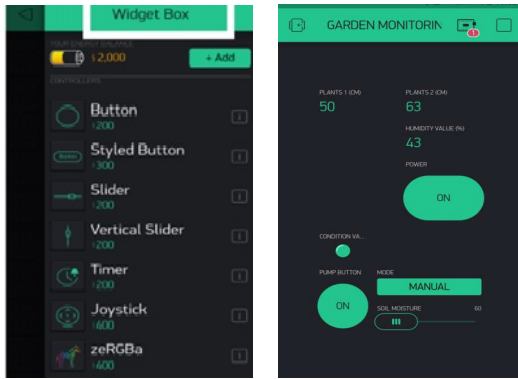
Widget Box

YOUR ENERGY BALANCE
2,000
+ Add

CONTROLLERS

Button
200

Styled Button
300

Slider
200

Vertical Slider
200

Timer
200

Joystick
400

zeRGBa
400

GARDEN MONITORIN

PLANTS 1 (CM)
50

PLANTS 2 (CM)
63

HUMIDITY VALUE (%)
43

POWER

ON

CONDITION VA...

PUMP BUTTON

ON

MODE

MANUAL

SOIL MOISTURE
60